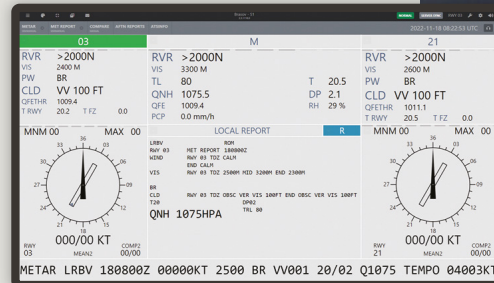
METAR | MET REPORT | COMPARE | WITH REPORTS | ATIS/VOLMET

Brasov - 13

NORMAL | 2022-11-18 08:52:53 UTC

03

M

21

RVR >2000N
VIS 2400 M
PW BR
CLD VV 100 FT
QFETHR 1009.4
T RWY 20.2 T FZ 0.0

RVR >2000N
VIS 3300 M
TL 80
QNH 1075.5
QFE 1009.4
PCP 0.0 mm/h
T 20.5
DP 2.1
RH 29 %

RVR >2000N
VIS 2600 M
PW BR
CLD VV 100 FT
QFETHR 1011.1
T RWY 22.5 T FZ 0.0

MNM 00 MAX 00

LOCAL REPORT R

LRBV ROM
RWY 03 MET REPORT 180800Z
WIND RWY 03 TDZ CALM
END CALM
VIS RWY 03 TDZ 2500M MID 3200M END 2300M

BR
CLD RWY 03 TDZ OBSC VER VIS 100FT END OBSC VER VIS 100FT
T20 DP02
TRL 80
QNH 1075HPA

MNM 00 MAX 00

RWY 03
000/00 KT
MEAN2
COMP2 00

RWY 21
000/00 KT
MEAN2
COMP2 00

METAR LRBV 180800Z 00000KT 2500 BR VV001 20/02 Q1075 TEMPO 04003KT